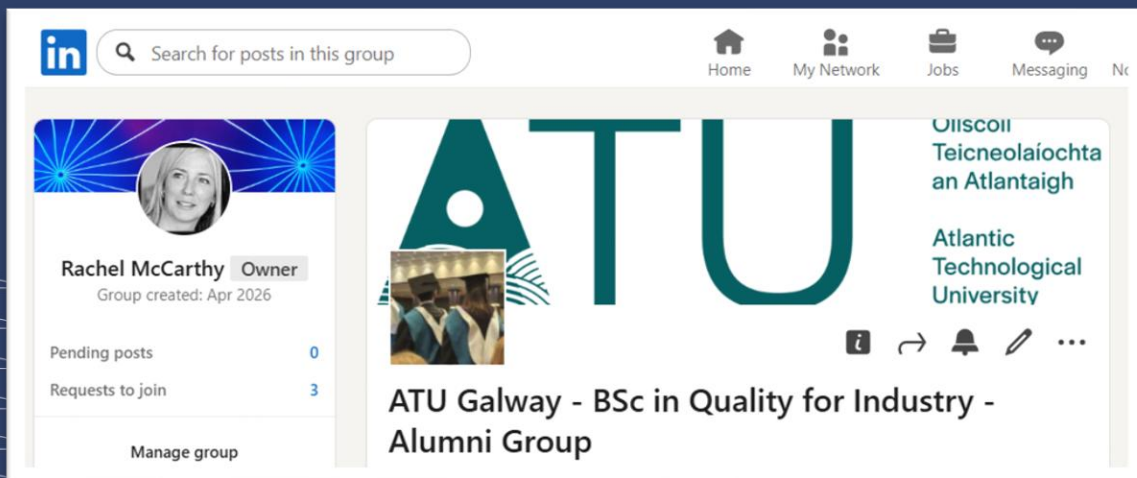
in

Search for posts in this group

Home
My Network
Jobs
Messaging
No

Rachel McCarthy Owner
Group created: Apr 2026

Pending posts 0
Requests to join 3

Manage group

ATU

Ollscoil Teicneolaíochta an Atlantaigh

Atlantic Technological University

ATU Galway - BSc in Quality for Industry - Alumni Group